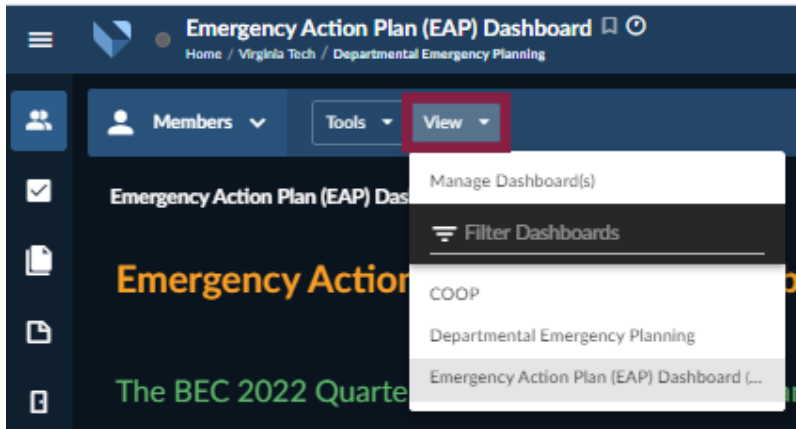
Emergency Action Plan (EAP) Dashboard

Home / Virginia Tech / Departmental Emergency Planning

Members

Tools

View

Emergency Action Plan (EAP) Das

Emergency Actio

The BEC 2022 Quarte

Manage Dashboard(s)

Filter Dashboards

COOP

Departmental Emergency Planning

Emergency Action Plan (EAP) Dashboard (...